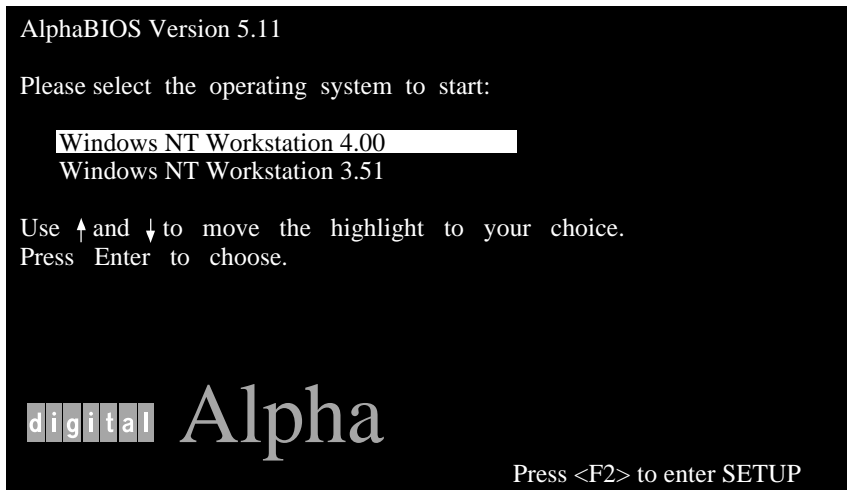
AlphaBIOS Version 5.11

Please select the operating system to start:

Windows NT Workstation 4.00
Windows NT Workstation 3.51

Use ↑ and ↓ to move the highlight to your choice.
Press Enter to choose.

digital Alpha

Press <F2> to enter SETUP